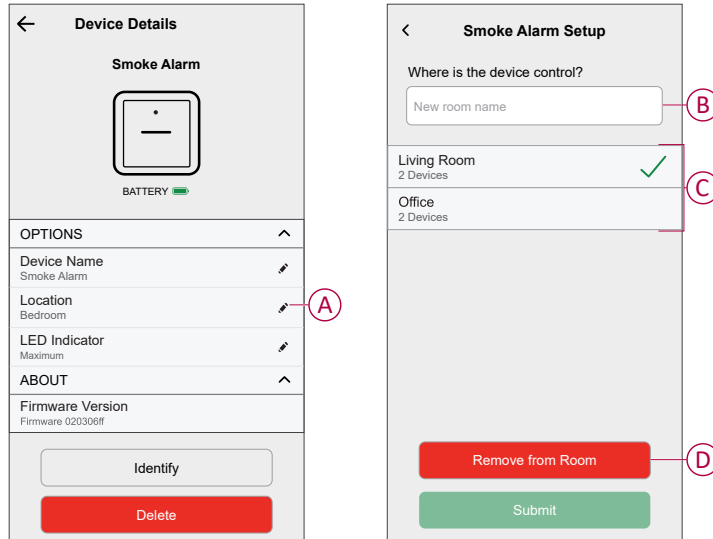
Device Details

Smoke Alarm

BATTERY

OPTIONS

Device Name
Smoke Alarm

Location
Bedroom

LED Indicator
Maximum

ABOUT

Firmware Version
Firmware 020306ff

Identify

Delete

A

Smoke Alarm Setup

Where is the device control?

New room name

B

Living Room
2 Devices

Office
2 Devices

C

Remove from Room

D

Submit